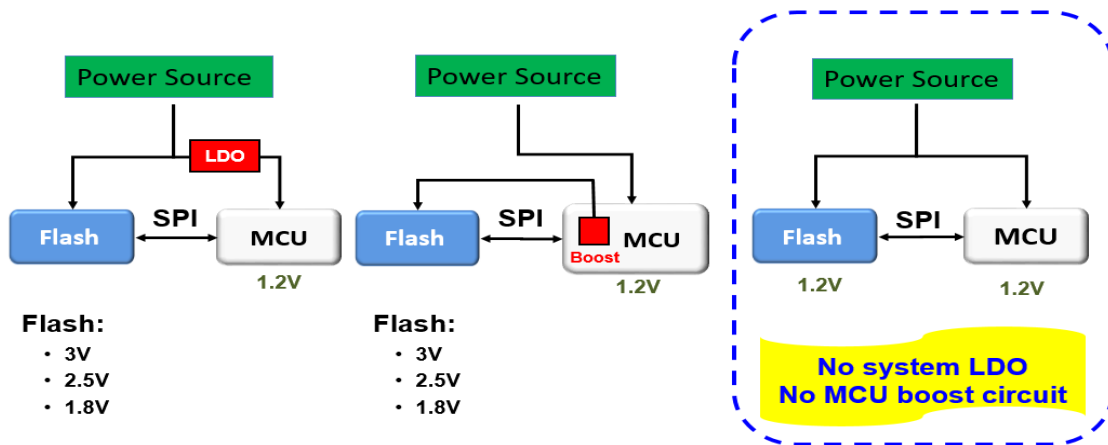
Power Source

LDO

Flash SPI MCU

1.2V

Flash:
- 3V
- 2.5V
- 1.8V

Power Source

Flash SPI MCU

Boost

1.2V

Flash:
- 3V
- 2.5V
- 1.8V

Power Source

Flash SPI MCU

1.2V 1.2V

No system LDO
No MCU boost circuit